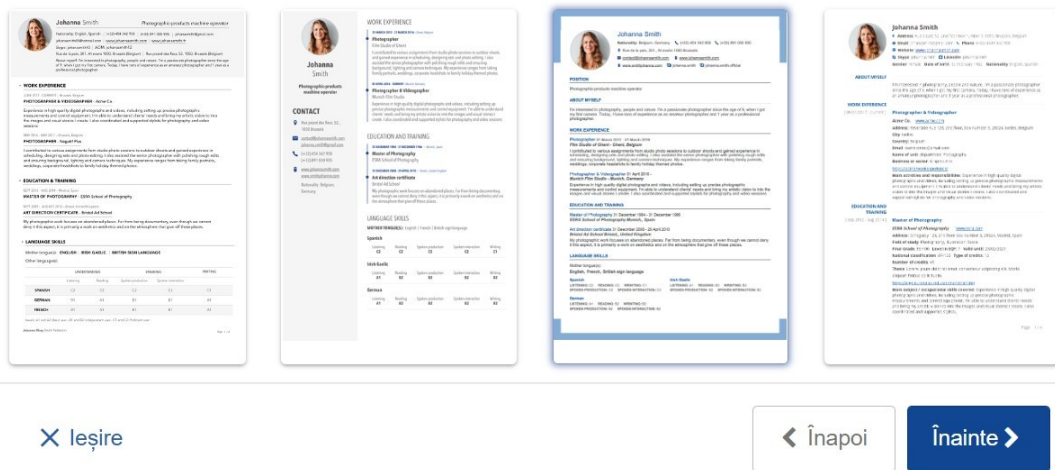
Johanna Smith

Photographic products machine operator

Johanna Smith

Photographic products machine operator

CONTACT

WORK EXPERIENCE

EDUCATION AND TRAINING

LANGUAGE SKILLS

Johanna Smith

POSITION

ABOUT MYSELF

WORK EXPERIENCE

EDUCATION AND TRAINING

LANGUAGE SKILLS

Johanna Smith

ABOUT MYSELF

WORK EXPERIENCE

EDUCATION AND TRAINING

• WORK EXPERIENCE

PHOTOGRAPHER & VIDEOGRAPHER

PHOTOGRAPHER

• EDUCATION & TRAINING

MASTER OF PHOTOGRAPHY

ART DIRECTION CERTIFICATE

• LANGUAGE SKILLS

Photographer

Photographer & Videographer

Master of Photography

Art direction certificate

Photographer & Videographer

Master of Photography

✕ Ieșire

❮ Înapoi

Înainte ❯